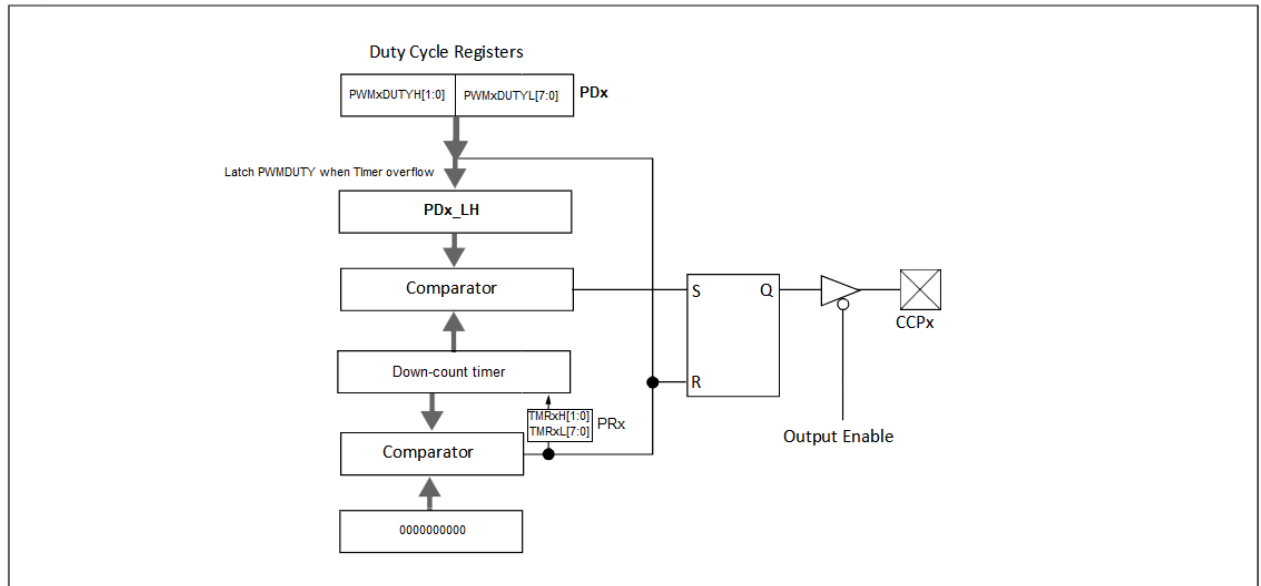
Duty Cycle Registers

PWMxDUTYH[1:0] PWMxDUTYL[7:0] PDx

Latch PWMDUTY when Timer overflow

PDx_LH

Comparator

S Q

CCPx

R

Down-count timer

TMRxH[1:0]
TMRxL[7:0] PRx

Output Enable

Comparator

0000000000